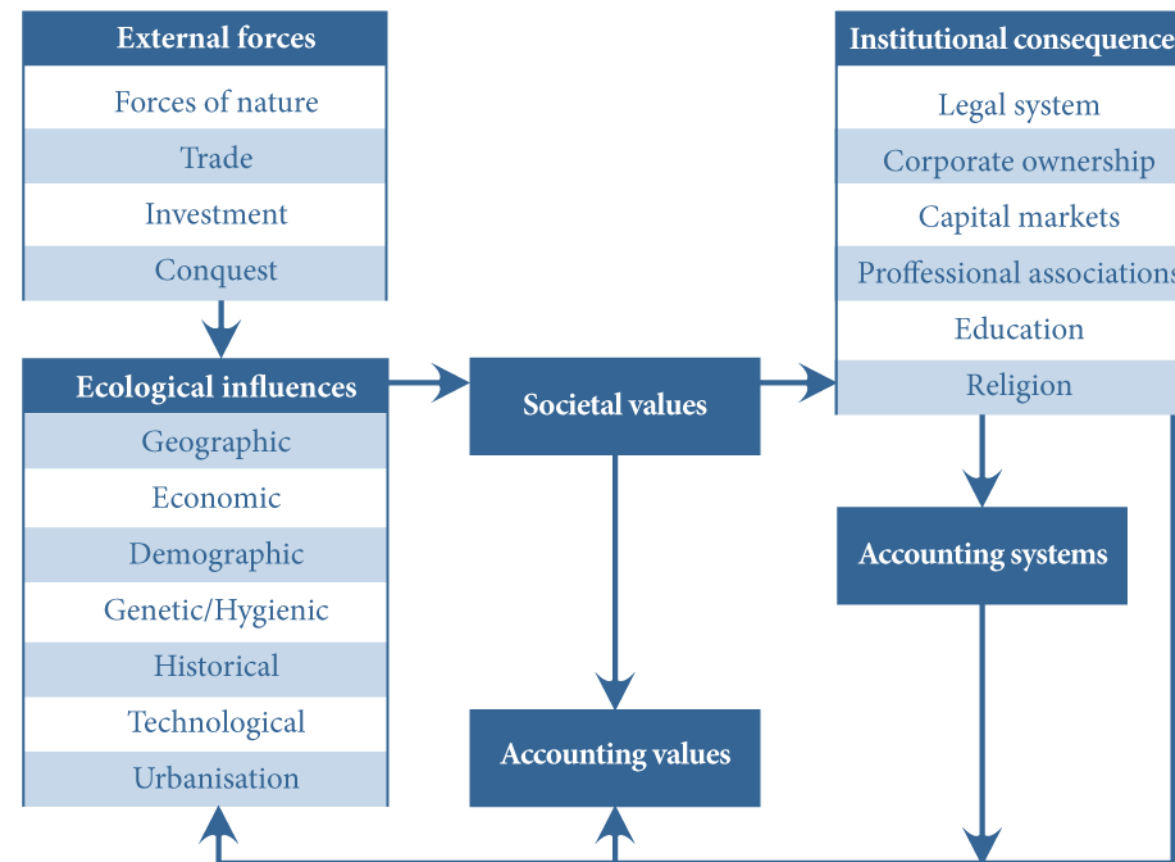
External forces

Forces of nature

Trade

Investment

Conquest

Ecological influences

Geographic

Economic

Demographic

Genetic/Hygienic

Historical

Technological

Urbanisation

Societal values

Accounting values

Institutional consequence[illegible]

Legal system

Corporate ownership

Capital markets

Proffessional association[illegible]

Education

Religion

Accounting systems